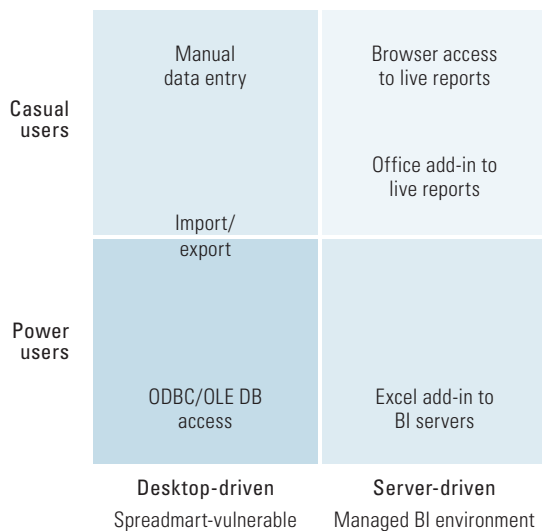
Casual users

Power users

Manual data entry

Import/ export

ODBC/OLE DB access

Browser access to live reports

Office add-in to live reports

Excel add-in to BI servers

Desktop-driven
Spreadmart-vulnerable

Server-driven
Managed BI environment